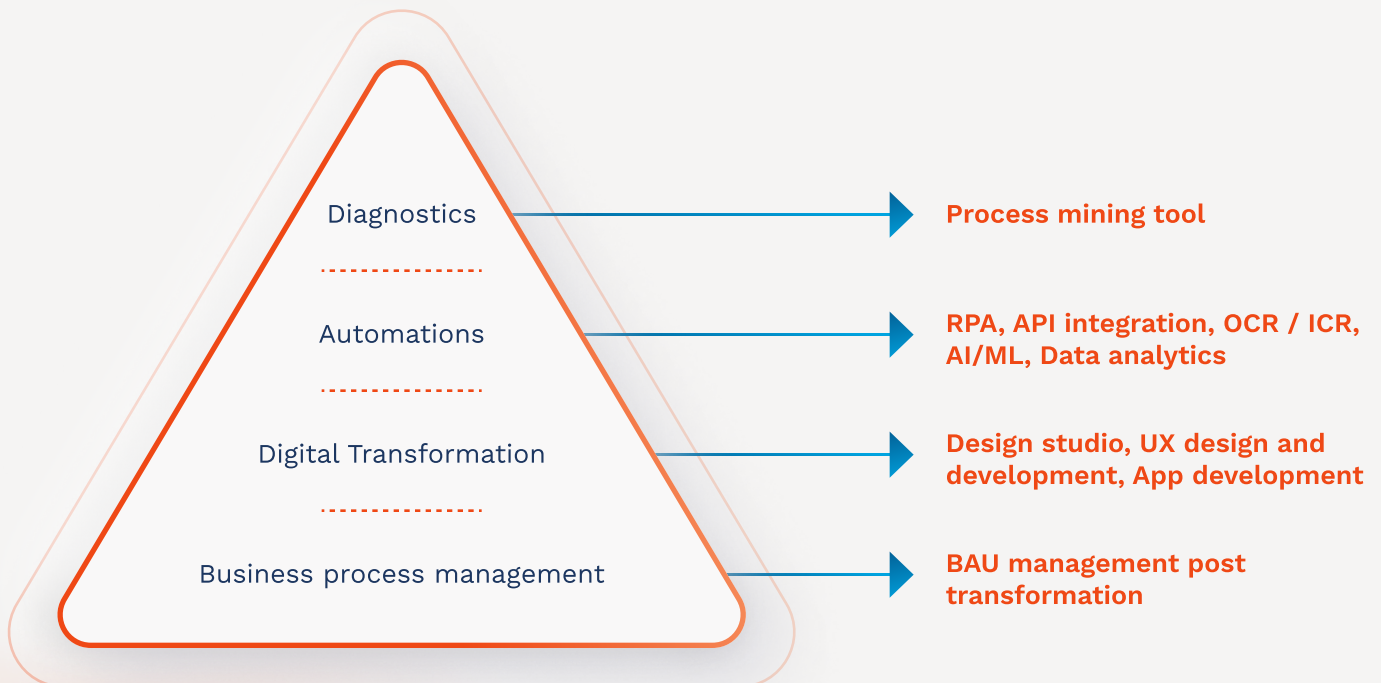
Diagnostics

Automations

Digital Transformation

Business process management

Process mining tool

RPA, API integration, OCR / ICR, AI/ML, Data analytics

Design studio, UX design and development, App development

BAU management post transformation